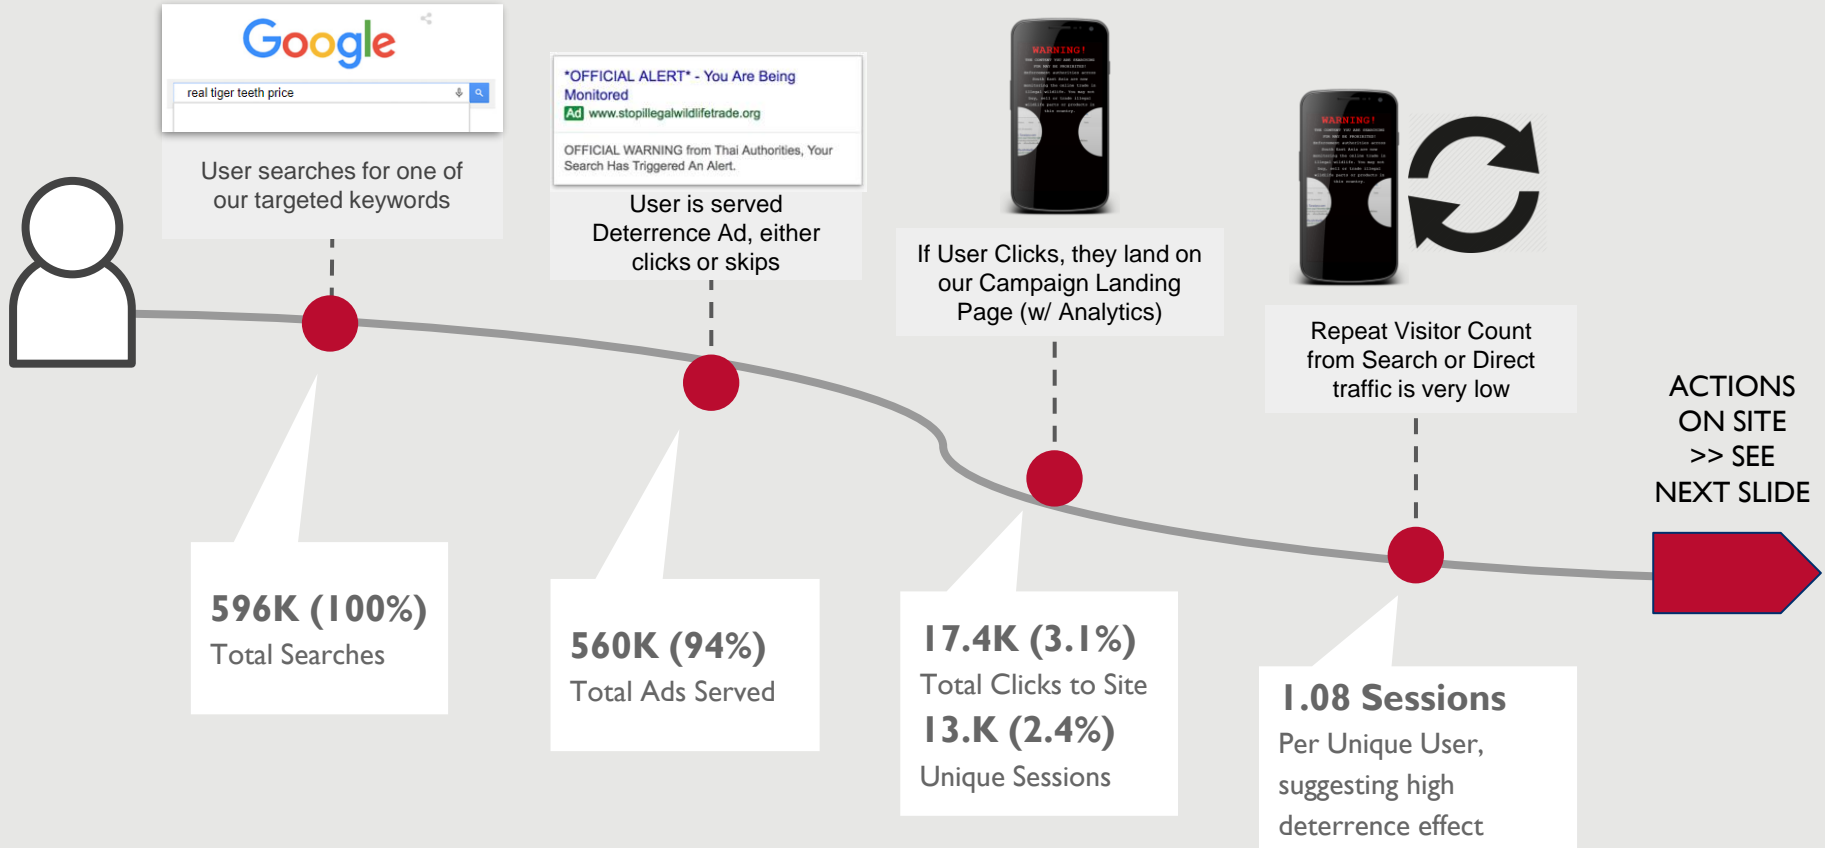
Google

real tiger teeth price

User searches for one of our targeted keywords

*OFFICIAL ALERT* - You Are Being Monitored
Ad www.stopillegalwildlifetrade.org
OFFICIAL WARNING from Thai Authorities, Your Search Has Triggered An Alert.

User is served Deterrence Ad, either clicks or skips

WARNING!

If User Clicks, they land on our Campaign Landing Page (w/ Analytics)

WARNING!

Repeat Visitor Count from Search or Direct traffic is very low

ACTIONS ON SITE >> SEE NEXT SLIDE

596K (100%)
Total Searches

560K (94%)
Total Ads Served

17.4K (3.1%)
Total Clicks to Site
13.K (2.4%)
Unique Sessions

1.08 Sessions
Per Unique User, suggesting high deterrence effect